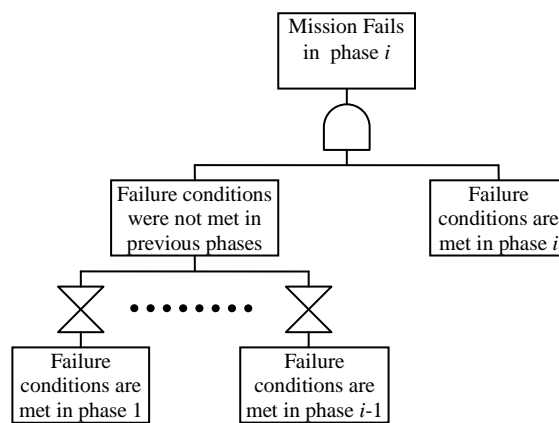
Mission Fails in phase $i$

Failure conditions were not met in previous phases

Failure conditions are met in phase $i$

Failure conditions are met in phase 1

Failure conditions are met in phase $i$-1